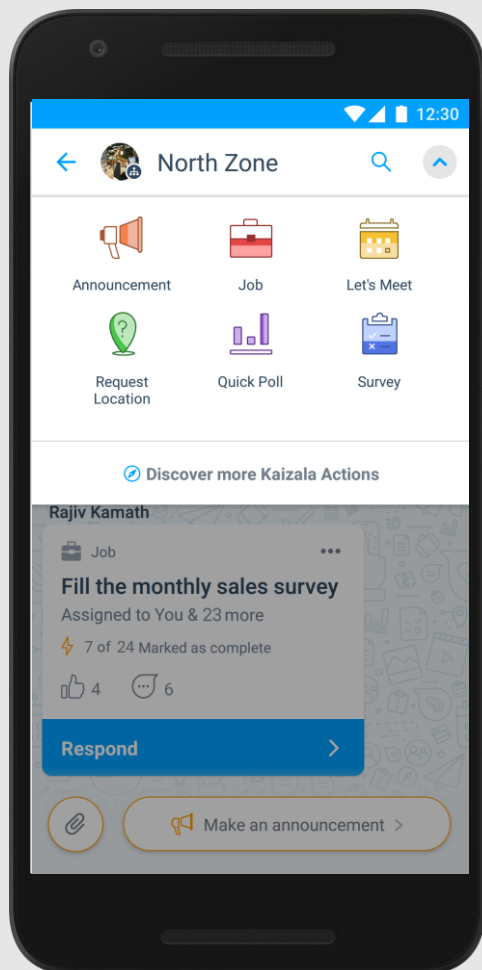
12:30

North Zone

Announcement

Job

Let's Meet

Request Location

Quick Poll

Survey

Discover more Kaizala Actions

Rajiv Kamath

Job

•••

Fill the monthly sales survey

Assigned to You & 23 more

7 of 24 Marked as complete

4

6

Respond

Make an announcement